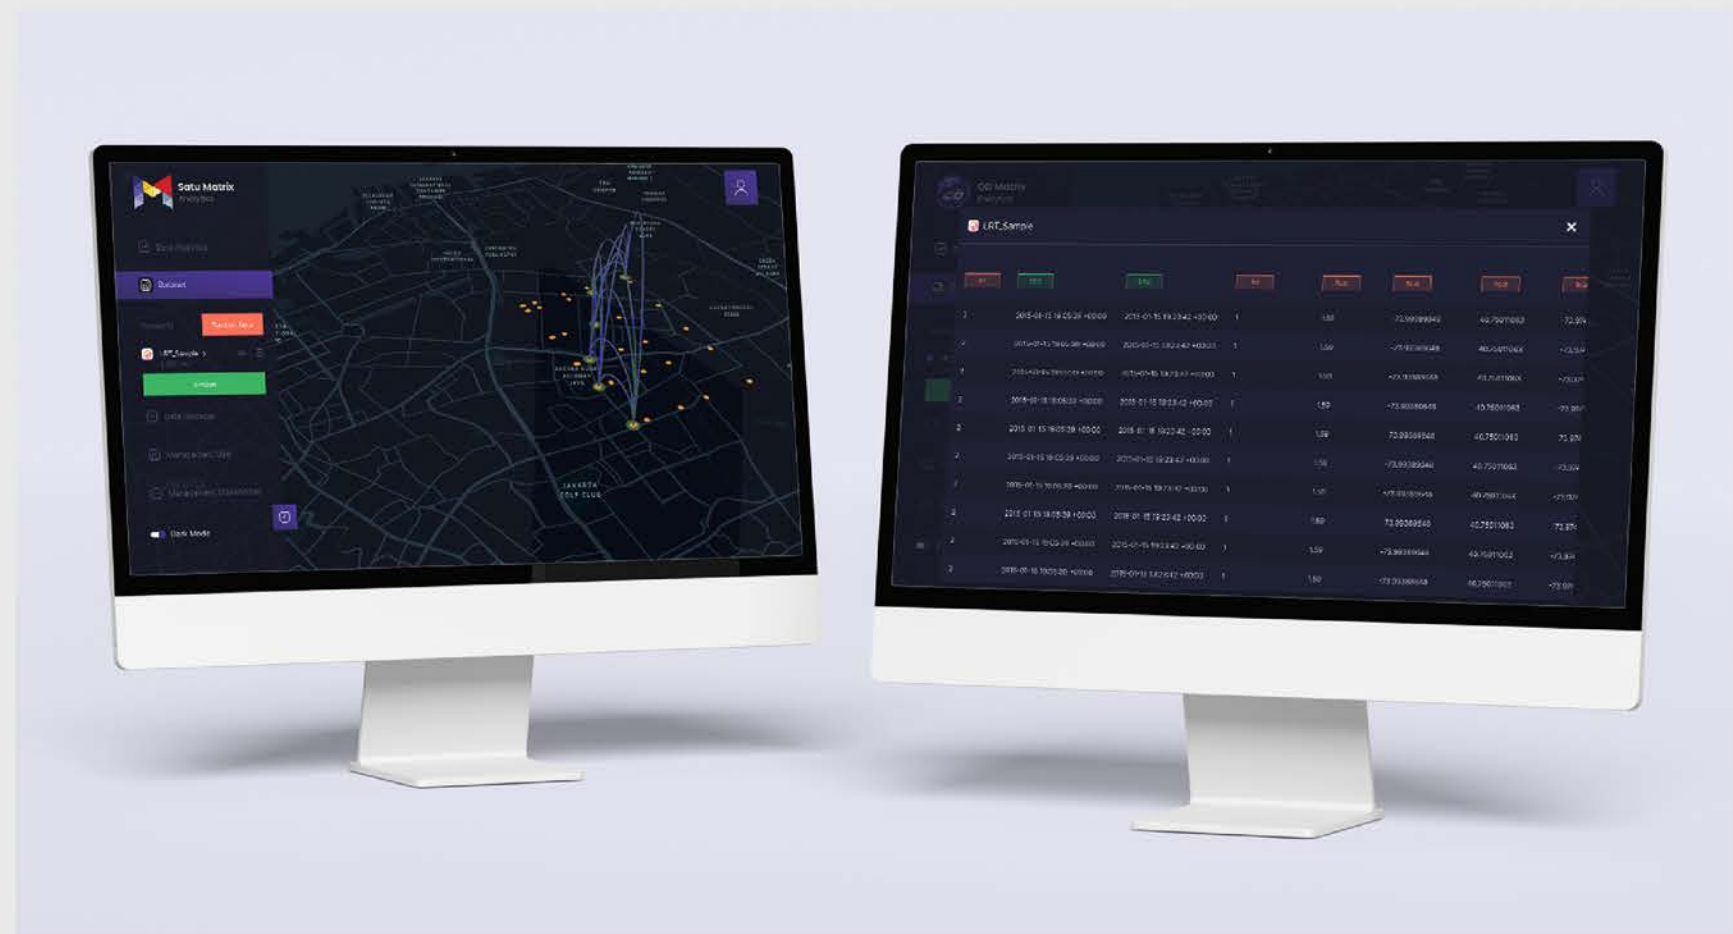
Satu Matrix
Analytics

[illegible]

Dataset

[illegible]

LRT_Sample

Upload

Dark Mode

JAKARTA GOLF CLUB

OD Matrix
Analytics

LRT_Sample

| 1 | 2015-01-15 19:05:39 +00:00 | 2015-01-15 19:23:42 +00:00 | 1 | 1.59 | -73.99389648 | 40.75011063 | -73.99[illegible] |
|---|---|---|---|---|---|---|---|
| 2 | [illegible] | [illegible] | 1 | 1.59 | -73.99389648 | 40.75011063 | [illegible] |
| 2 | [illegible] | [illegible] | 1 | 1.59 | -73.99389648 | 40.75011063 | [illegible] |
| 2 | 2015-01-15 19:05:39 +00:00 | 2015-01-15 19:23:42 +00:00 | 1 | 1.59 | -73.99389648 | 40.75011063 | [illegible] |
| 2 | 2015-01-15 19:05:39 +00:00 | 2015-01-15 19:23:42 +00:00 | 1 | 1.59 | 73.99389648 | 40.75011063 | 73.99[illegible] |
| 2 | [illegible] | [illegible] | 1 | 1.59 | -73.99389648 | 40.75011063 | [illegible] |
| 2 | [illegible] | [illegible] | 1 | 1.59 | -73.99389648 | 40.75011063 | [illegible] |
| 2 | 2015-01-15 19:05:39 +00:00 | 2015-01-15 19:23:42 +00:00 | 1 | 1.59 | 73.99389648 | 40.75011063 | 73.99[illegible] |
| 2 | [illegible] | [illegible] | 1 | 1.59 | -73.99389648 | 40.75011063 | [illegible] |
| 2 | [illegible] | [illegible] | 1 | 1.59 | -73.99389648 | 40.75011063 | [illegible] |